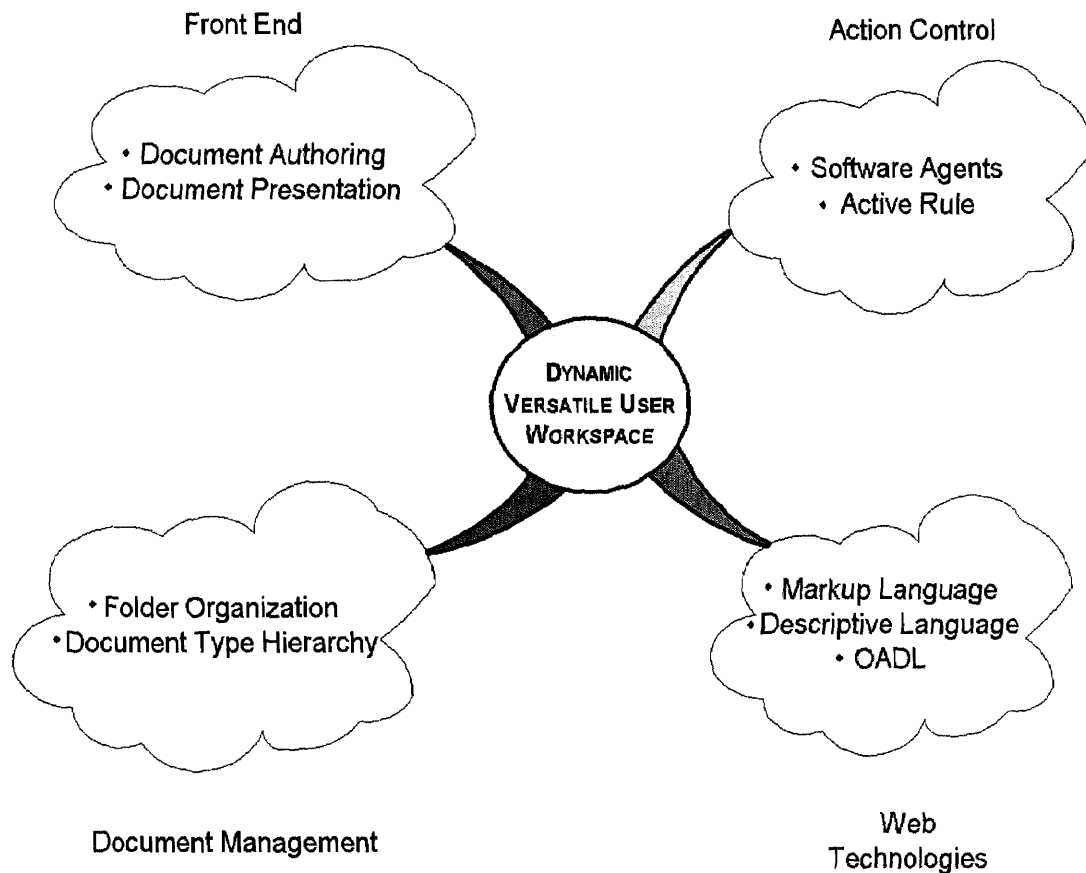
Front End

• Document Authoring
• Document Presentation

Action Control

• Software Agents
• Active Rule

DYNAMIC VERSATILE USER WORKSPACE

• Folder Organization
• Document Type Hierarchy

• Markup Language
• Descriptive Language
• OADL

Document Management

Web Technologies